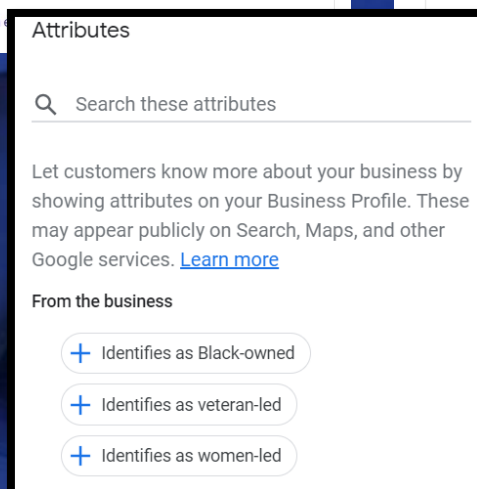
Attributes

Search these attributes

Let customers know more about your business by showing attributes on your Business Profile. These may appear publicly on Search, Maps, and other Google services. Learn more

From the business

+ Identifies as Black-owned

+ Identifies as veteran-led

+ Identifies as women-led